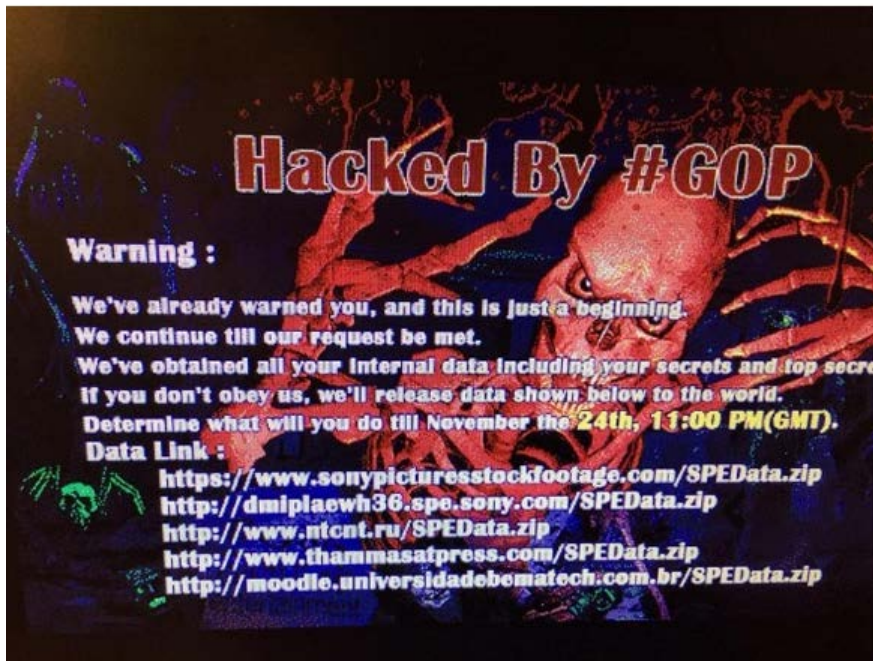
Hacked By #GOP

Warning :

We've already warned you, and this is just a beginning.
We continue till our request be met.
We've obtained all your internal data including your secrets and top secre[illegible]
If you don't obey us, we'll release data shown below to the world.
Determine what will you do till November the 24th, 11:00 PM(GMT).
Data Link :
https://www.sonypicturesstockfootage.com/SPEData.zip
http://dmiplaewh36.spe.sony.com/SPEData.zip
http://www.ntcnt.ru/SPEData.zip
http://www.thammasatpress.com/SPEData.zip
http://moodle.universidadebematech.com.br/SPEData.zip